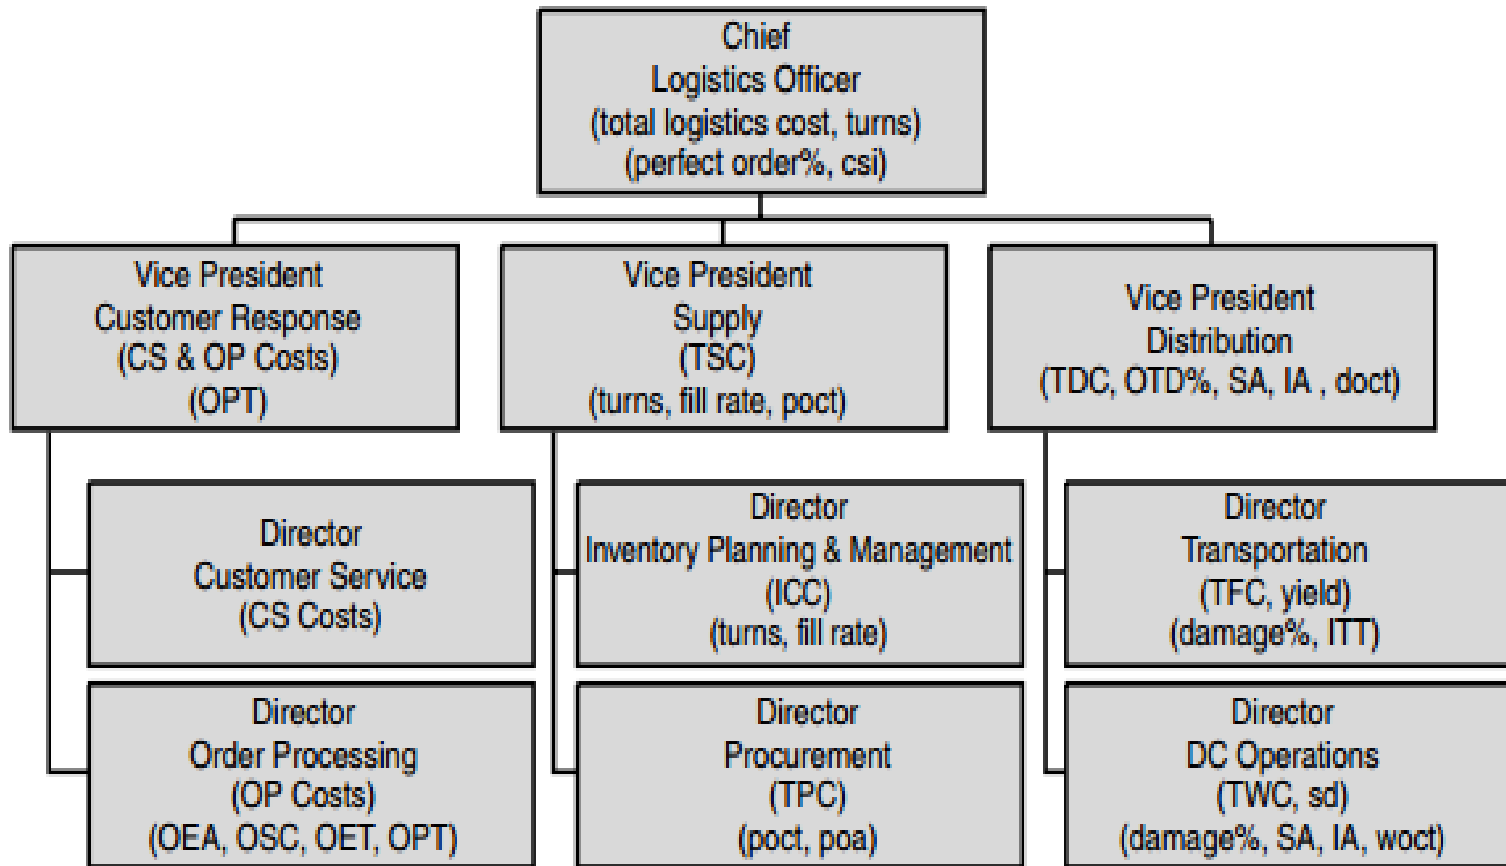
Chief
Logistics Officer
(total logistics cost, turns)
(perfect order%, csi)

Vice President
Customer Response
(CS & OP Costs)
(OPT)

Director
Customer Service
(CS Costs)

Director
Order Processing
(OP Costs)
(OEA, OSC, OET, OPT)

Vice President
Supply
(TSC)
(turns, fill rate, poct)

Director
Inventory Planning & Management
(ICC)
(turns, fill rate)

Director
Procurement
(TPC)
(poct, poa)

Vice President
Distribution
(TDC, OTD%, SA, IA , doct)

Director
Transportation
(TFC, yield)
(damage%, ITT)

Director
DC Operations
(TWC, sd)
(damage%, SA, IA, woct)